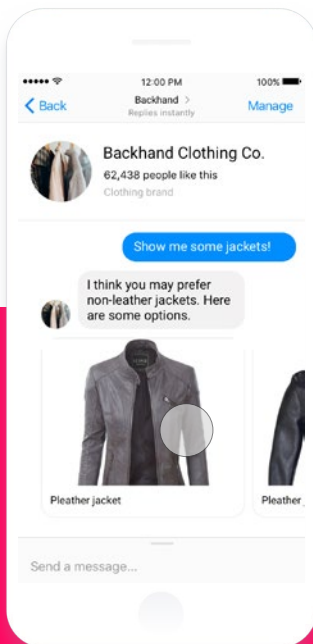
12:00 PM
100%
Back
Backhand >
Replies instantly
Manage

Backhand Clothing Co.
62,438 people like this
Clothing brand

Show me some jackets!

I think you may prefer non-leather jackets. Here are some options.

Pleather jacket

Pleather

Send a message...